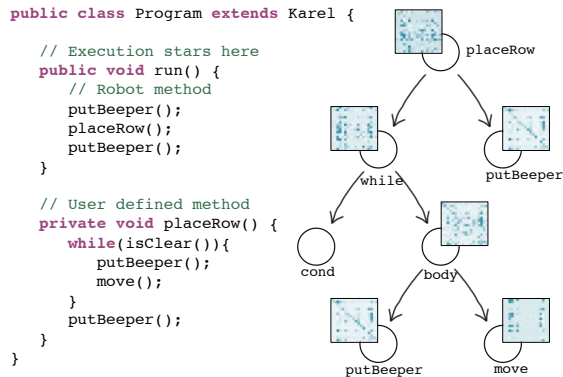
public class Program extends Karel {

    // Execution stars here
    public void run() {
        // Robot method
        putBeeper();
        placeRow();
        putBeeper();
    }

    // User defined method
    private void placeRow() {
        while(isClear()){
            putBeeper();
            move();
        }
        putBeeper();
    }
}

placeRow
while
putBeeper
cond
body
putBeeper
move